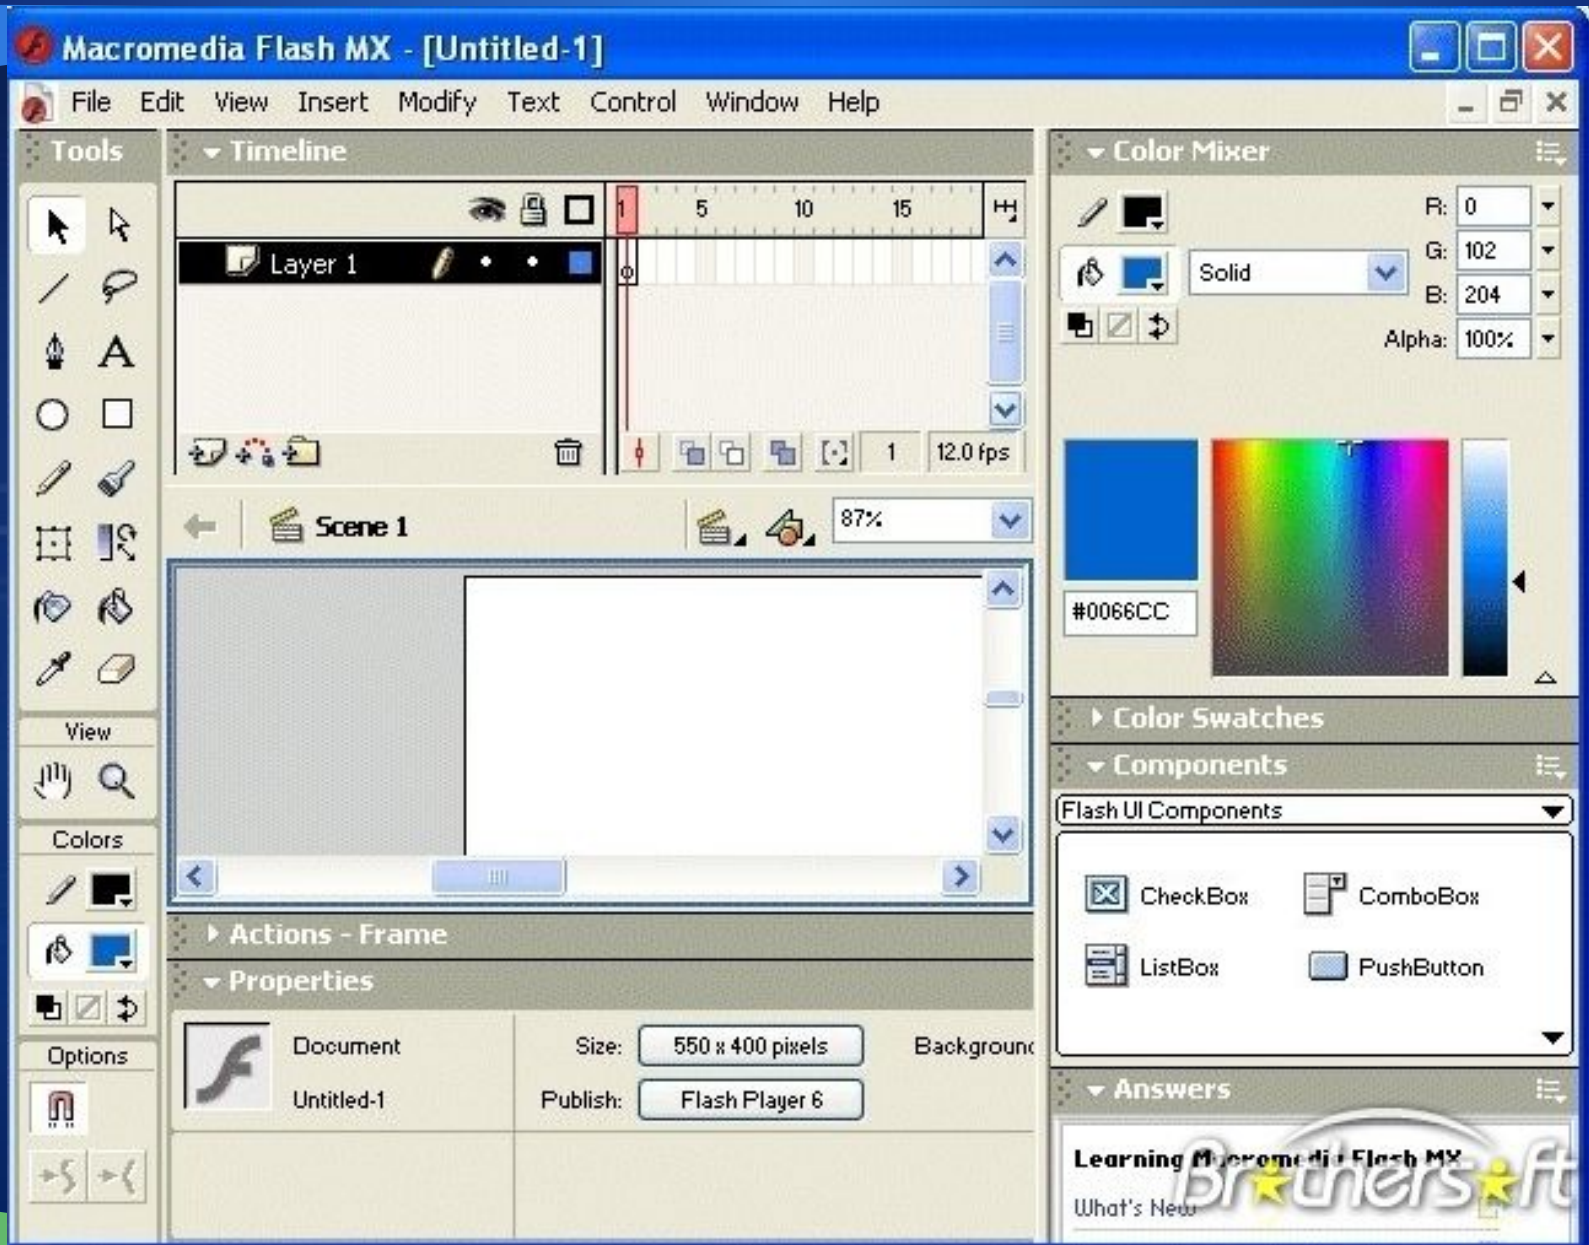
Macromedia Flash MX - [Untitled-1]

File Edit View Insert Modify Text Control Window Help

Tools

Timeline

1 5 10 15

Layer 1

1 12.0 fps

Scene 1

87%

View

Colors

Options

Actions - Frame

Properties

Document

Untitled-1

Size: 550 x 400 pixels

Background

Publish: Flash Player 6

Color Mixer

R: 0
G: 102
B: 204
Alpha: 100%

Solid

#0066CC

Color Swatches

Components

Flash UI Components

CheckBox
ComboBox
ListBox
PushButton

Answers

Learning Macromedia Flash MX

What's New

Brothersoft